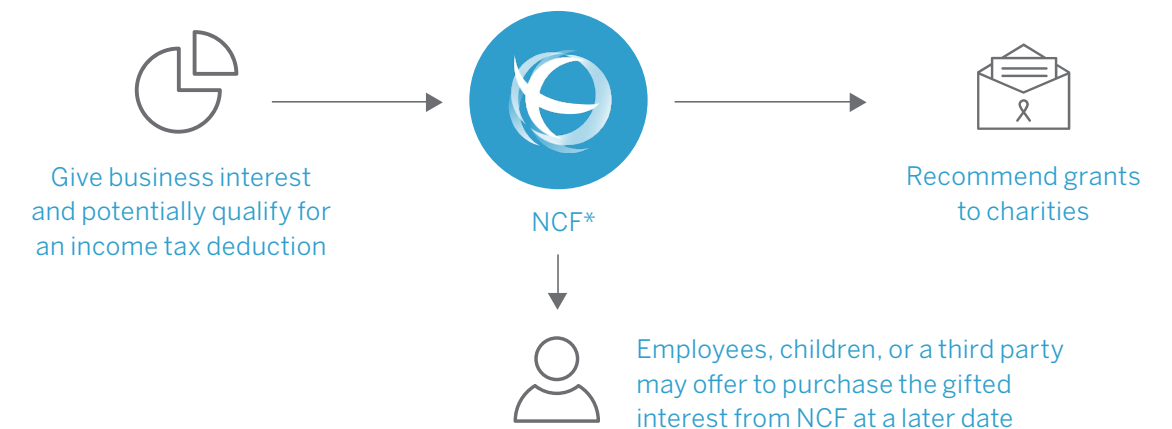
Give business interest and potentially qualify for an income tax deduction

NCF*

Recommend grants to charities

Employees, children, or a third party may offer to purchase the gifted interest from NCF at a later date